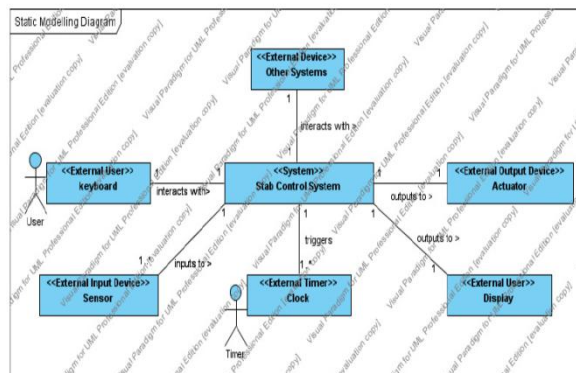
Static Modelling Diagram

<<External Device>>
Other Systems

1

interacts with >

1

<<External User>>
keyboard

1

interacts with>

1

<<System>>
Stab Control System

1

outputs to >

1

<<External Output Device>>
Actuator

User

1

1

1

triggers

outputs to >

1..*

inputs to >

1..*

1

<<External Input Device>>
Sensor

<<External Timer>>
Clock

<<External User>>
Display

Timer

Visual Paradigm for UML Professional Edition [evaluation copy]